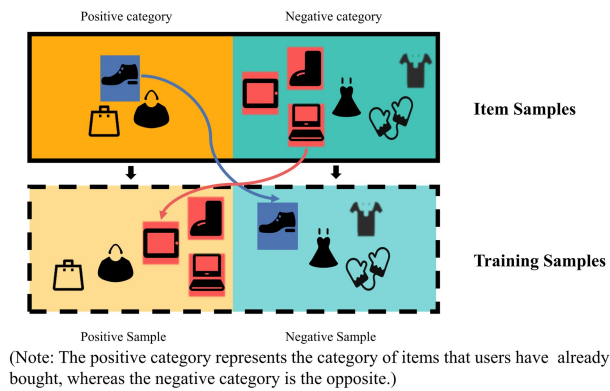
Positive category

Negative category

Item Samples

Training Samples

Positive Sample

Negative Sample

(Note: The positive category represents the category of items that users have already bought, whereas the negative category is the opposite.)